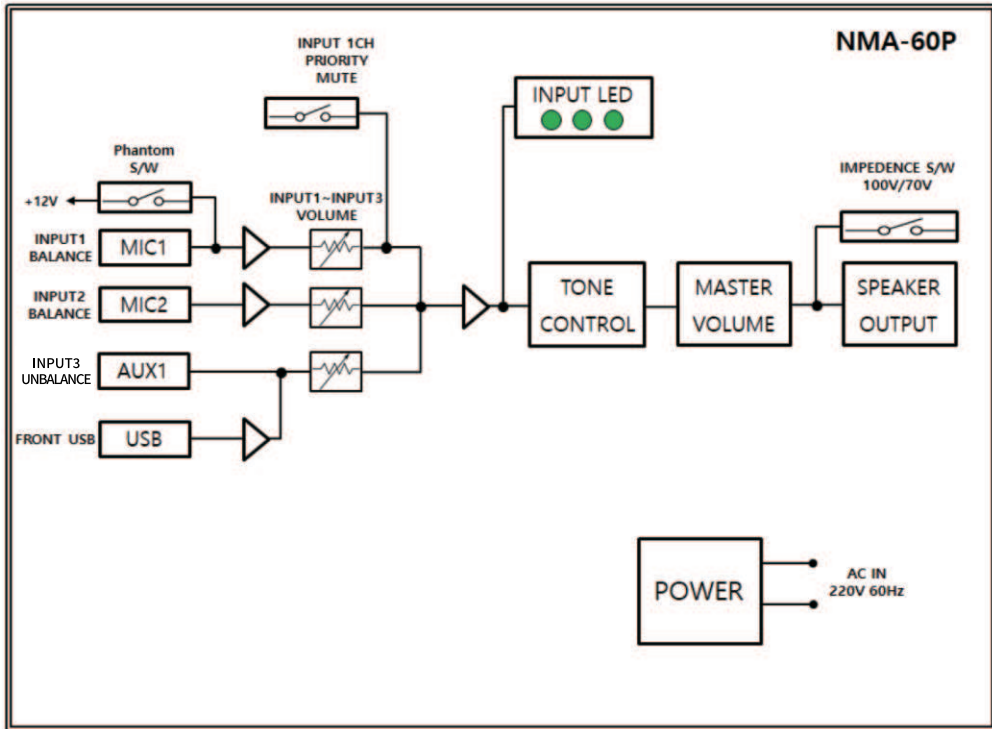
NMA-60P

INPUT 1CH PRIORITY MUTE

INPUT LED

Phantom S/W

+12V

INPUT1~INPUT3 VOLUME

IMPEDENCE S/W 100V/70V

INPUT1 BALANCE

MIC1

INPUT2 BALANCE

MIC2

TONE CONTROL

MASTER VOLUME

SPEAKER OUTPUT

INPUT3 UNBALANCE

AUX1

FRONT USB

USB

POWER

AC IN 220V 60Hz